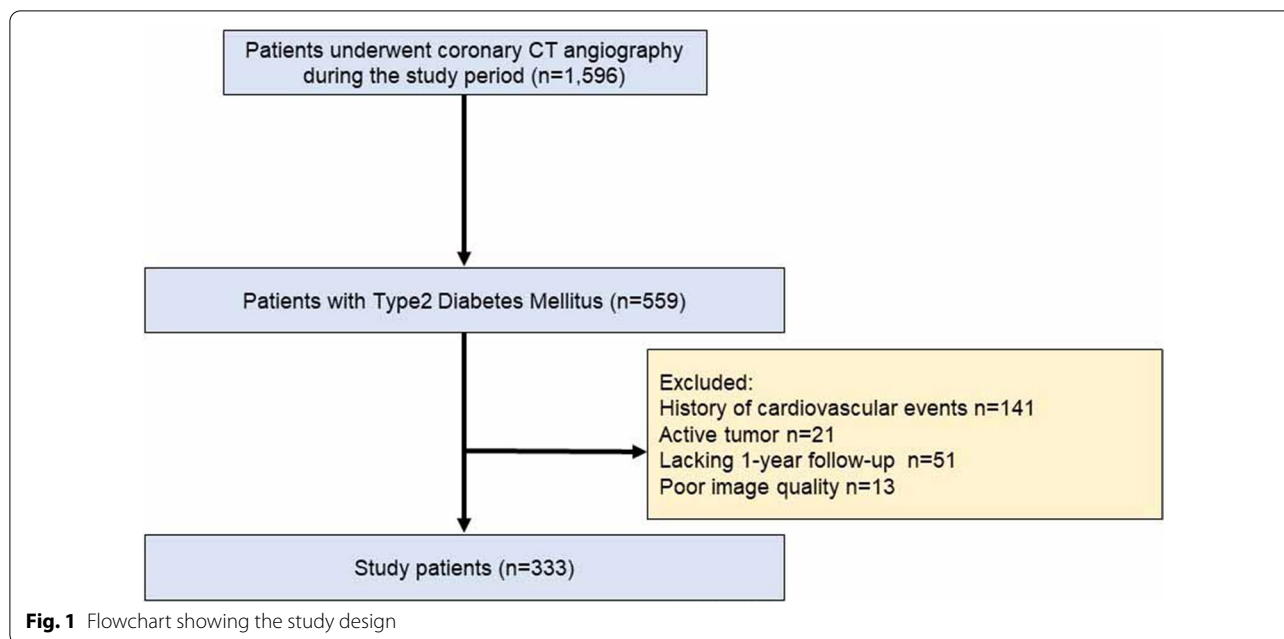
Patients underwent coronary CT angiography during the study period (n=1,596)

Patients with Type2 Diabetes Mellitus (n=559)

Excluded:
History of cardiovascular events n=141
Active tumor n=21
Lacking 1-year follow-up n=51
Poor image quality n=13

Study patients (n=333)

**Fig. 1** Flowchart showing the study design